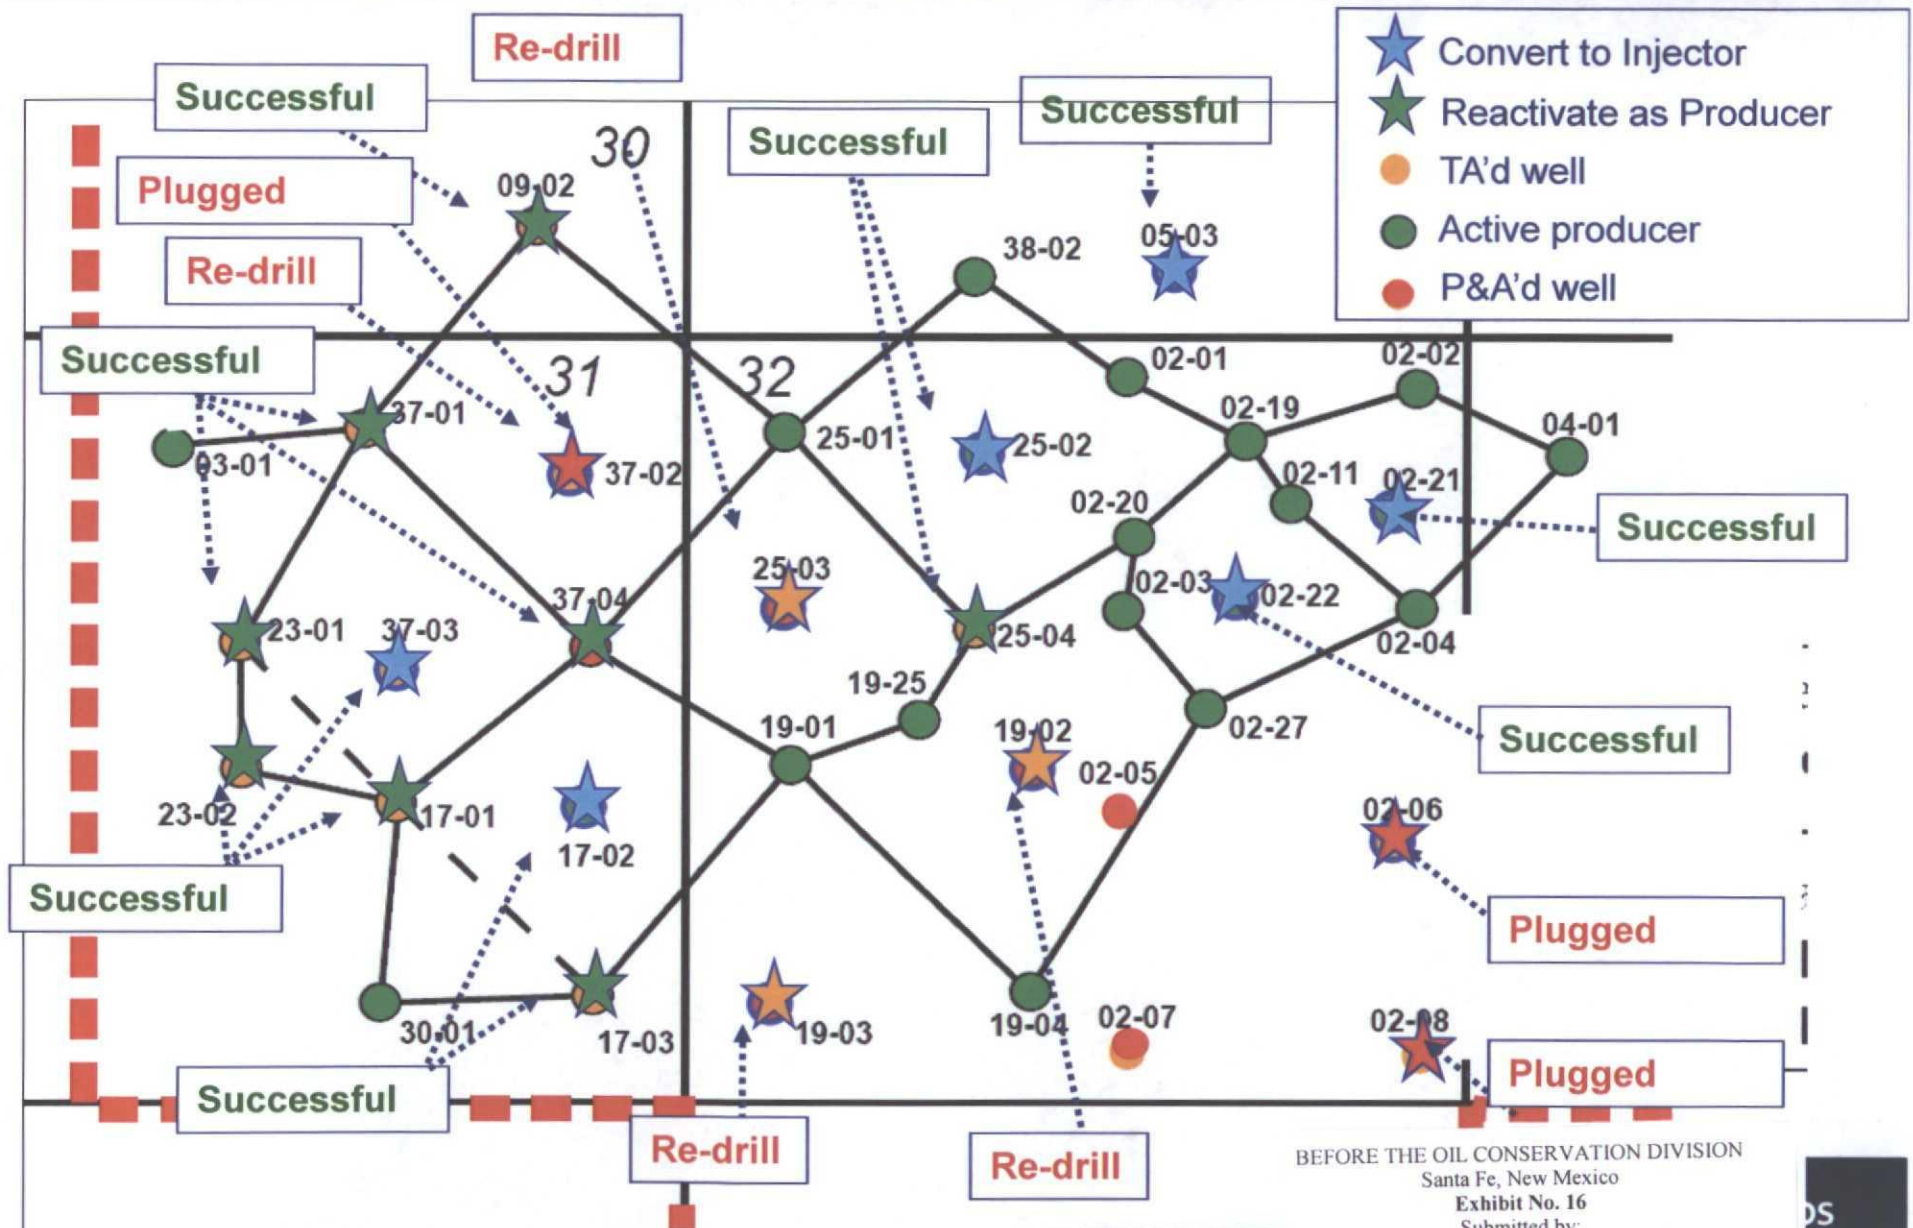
Convert to Injector
Reactivate as Producer
TA'd well
Active producer
P&A'd well

Re-drill
Successful
Plugged
Re-drill
Successful
Successful
Successful

30
31
32

09-02
38-02
05-03
37-01
03-01
37-02
25-01
25-02
02-01
02-02
02-19
04-01
02-11
02-21
02-20
25-03
02-03
02-22
37-04
23-01
37-03
25-04
02-04
19-25
19-01
19-02
02-27
02-05
23-02
17-01
17-02
02-06
30-01
17-03
19-03
19-04
02-07
02-08

Successful
Successful
Successful
Plugged
Plugged
Successful
Re-drill
Re-drill

BEFORE THE OIL CONSERVATION DIVISION
Santa Fe, New Mexico
Exhibit No. 16
Submitted by: